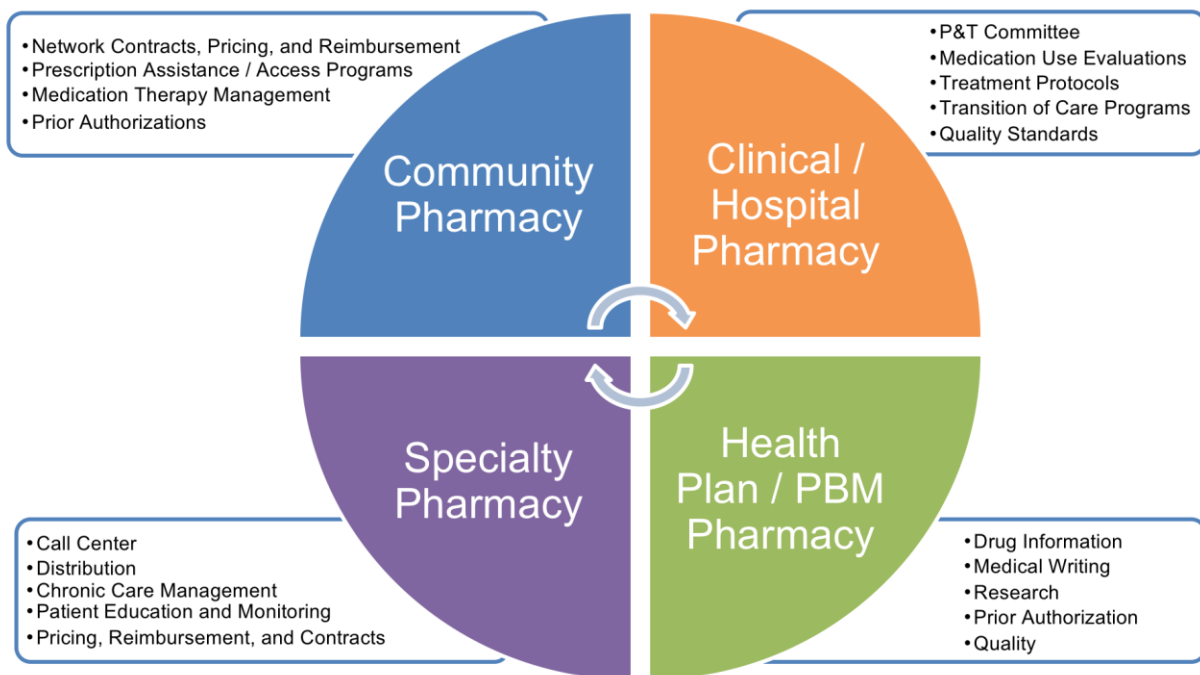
• Network Contracts, Pricing, and Reimbursement
• Prescription Assistance / Access Programs
• Medication Therapy Management
• Prior Authorizations

• P&T Committee
• Medication Use Evaluations
• Treatment Protocols
• Transition of Care Programs
• Quality Standards

Community Pharmacy

Clinical / Hospital Pharmacy

Specialty Pharmacy

Health Plan / PBM Pharmacy

• Call Center
• Distribution
• Chronic Care Management
• Patient Education and Monitoring
• Pricing, Reimbursement, and Contracts

• Drug Information
• Medical Writing
• Research
• Prior Authorization
• Quality